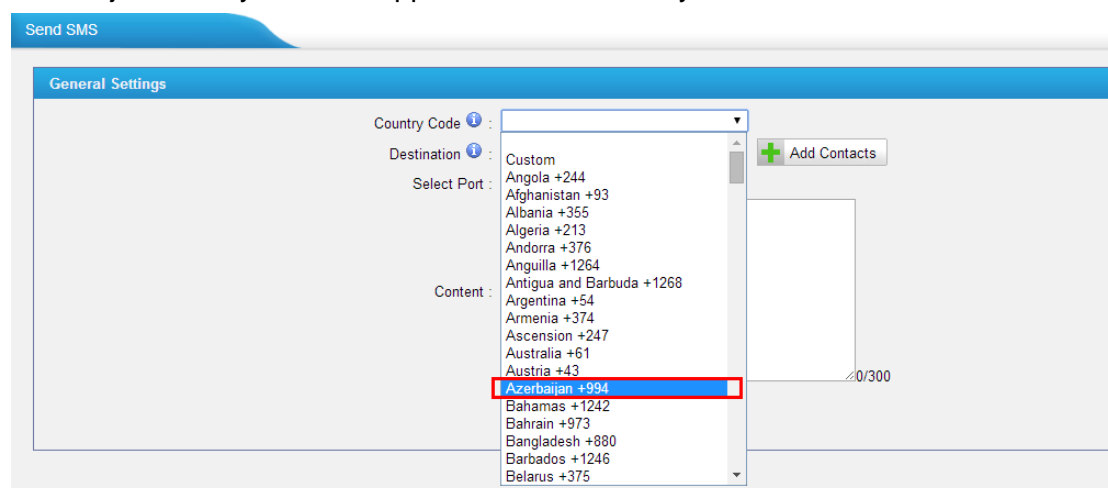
Send SMS

General Settings

Country Code :

Destination :

Add Contacts

Select Port :

Content :

0/300

Custom
Angola +244
Afghanistan +93
Albania +355
Algeria +213
Andorra +376
Anguilla +1264
Antigua and Barbuda +1268
Argentina +54
Armenia +374
Ascension +247
Australia +61
Austria +43
Azerbaijan +994
Bahamas +1242
Bahrain +973
Bangladesh +880
Barbados +1246
Belarus +375